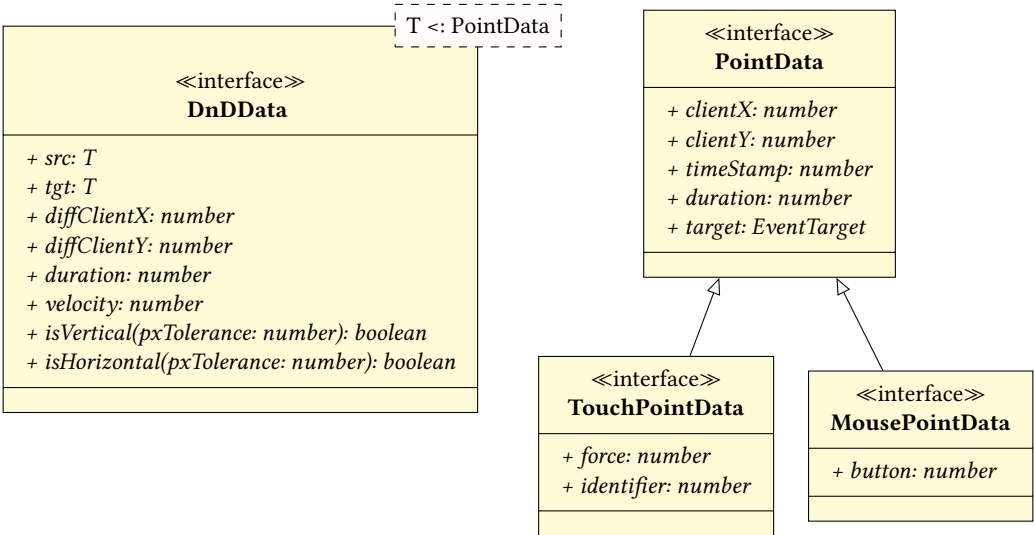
T <: PointData

≪interface≫
DnDData

+ src: T
+ tgt: T
+ diffClientX: number
+ diffClientY: number
+ duration: number
+ velocity: number
+ isVertical(pxTolerance: number): boolean
+ isHorizontal(pxTolerance: number): boolean

≪interface≫
PointData

+ clientX: number
+ clientY: number
+ timeStamp: number
+ duration: number
+ target: EventTarget

≪interface≫
TouchPointData

+ force: number
+ identifier: number

≪interface≫
MousePointData

+ button: number